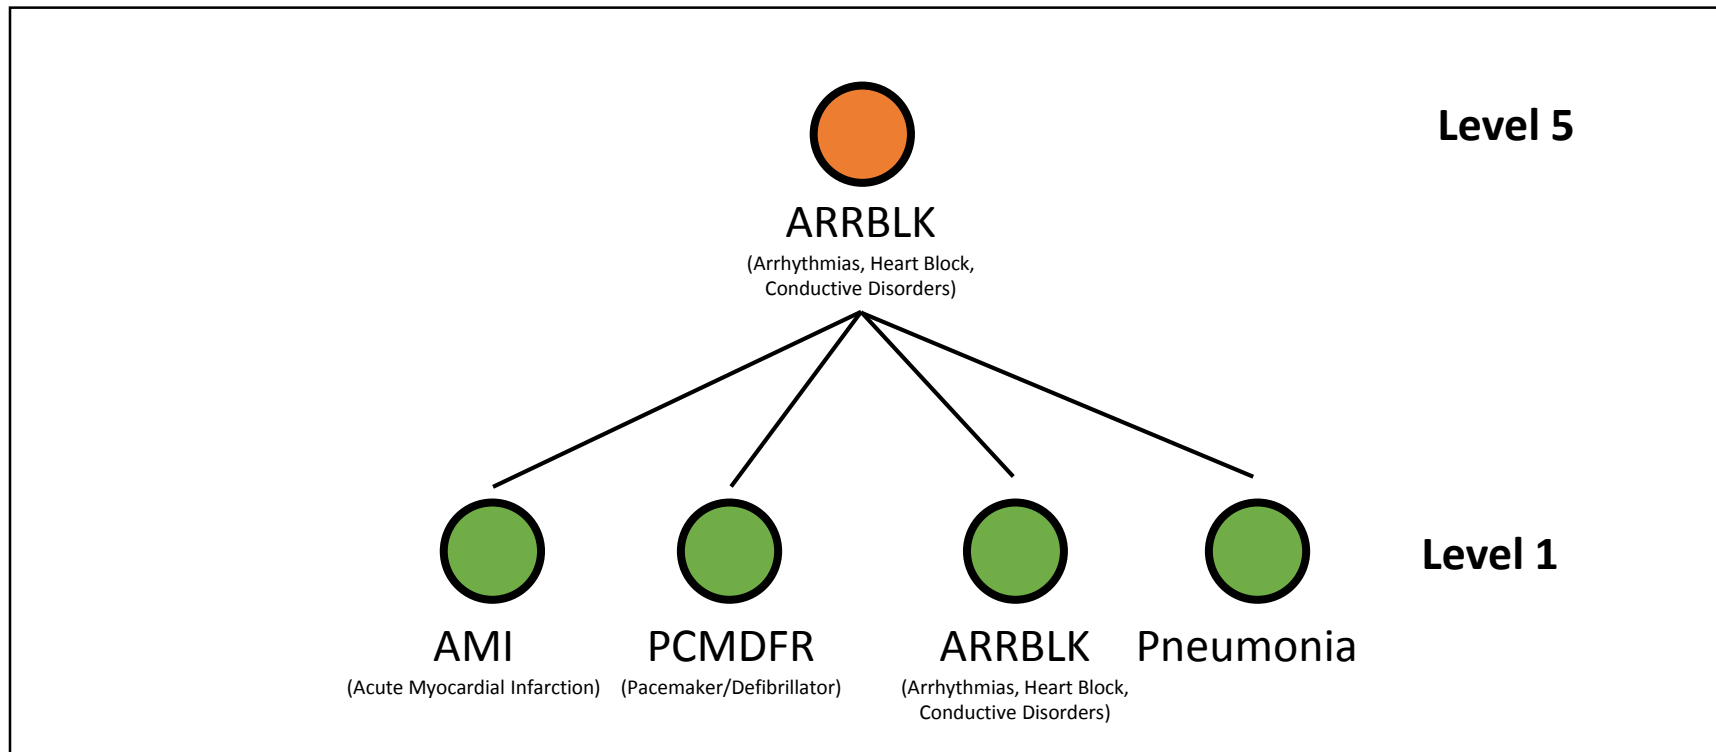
ARRBLK
(Arrhythmias, Heart Block, Conductive Disorders)

Level 5

AMI
(Acute Myocardial Infarction)

PCMDFR
(Pacemaker/Defibrillator)

ARRBLK
(Arrhythmias, Heart Block, Conductive Disorders)

Pneumonia

Level 1